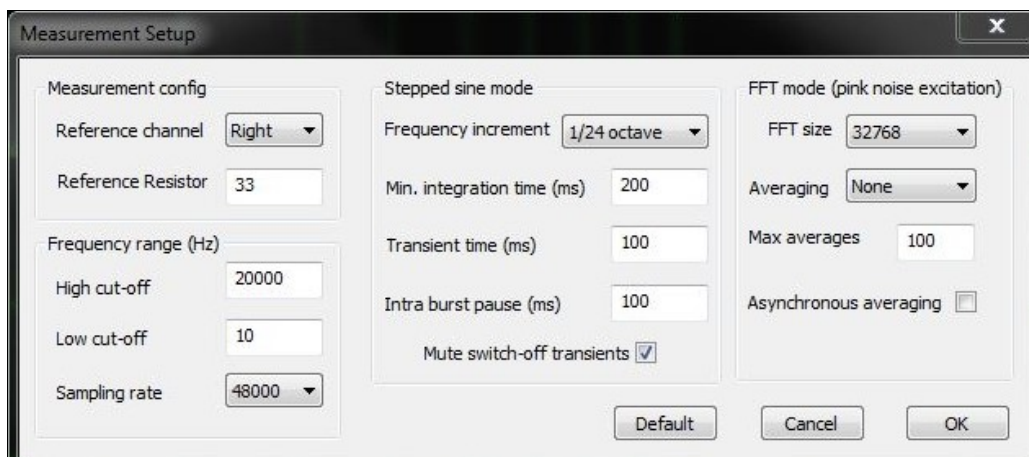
Measurement Setup

x

Measurement config

Reference channel Right

Reference Resistor 33

Frequency range (Hz)

High cut-off 20000

Low cut-off 10

Sampling rate 48000

Stepped sine mode

Frequency increment 1/24 octave

Min. integration time (ms) 200

Transient time (ms) 100

Intra burst pause (ms) 100

Mute switch-off transients

FFT mode (pink noise excitation)

FFT size 32768

Averaging None

Max averages 100

Asynchronous averaging

Default

Cancel

OK